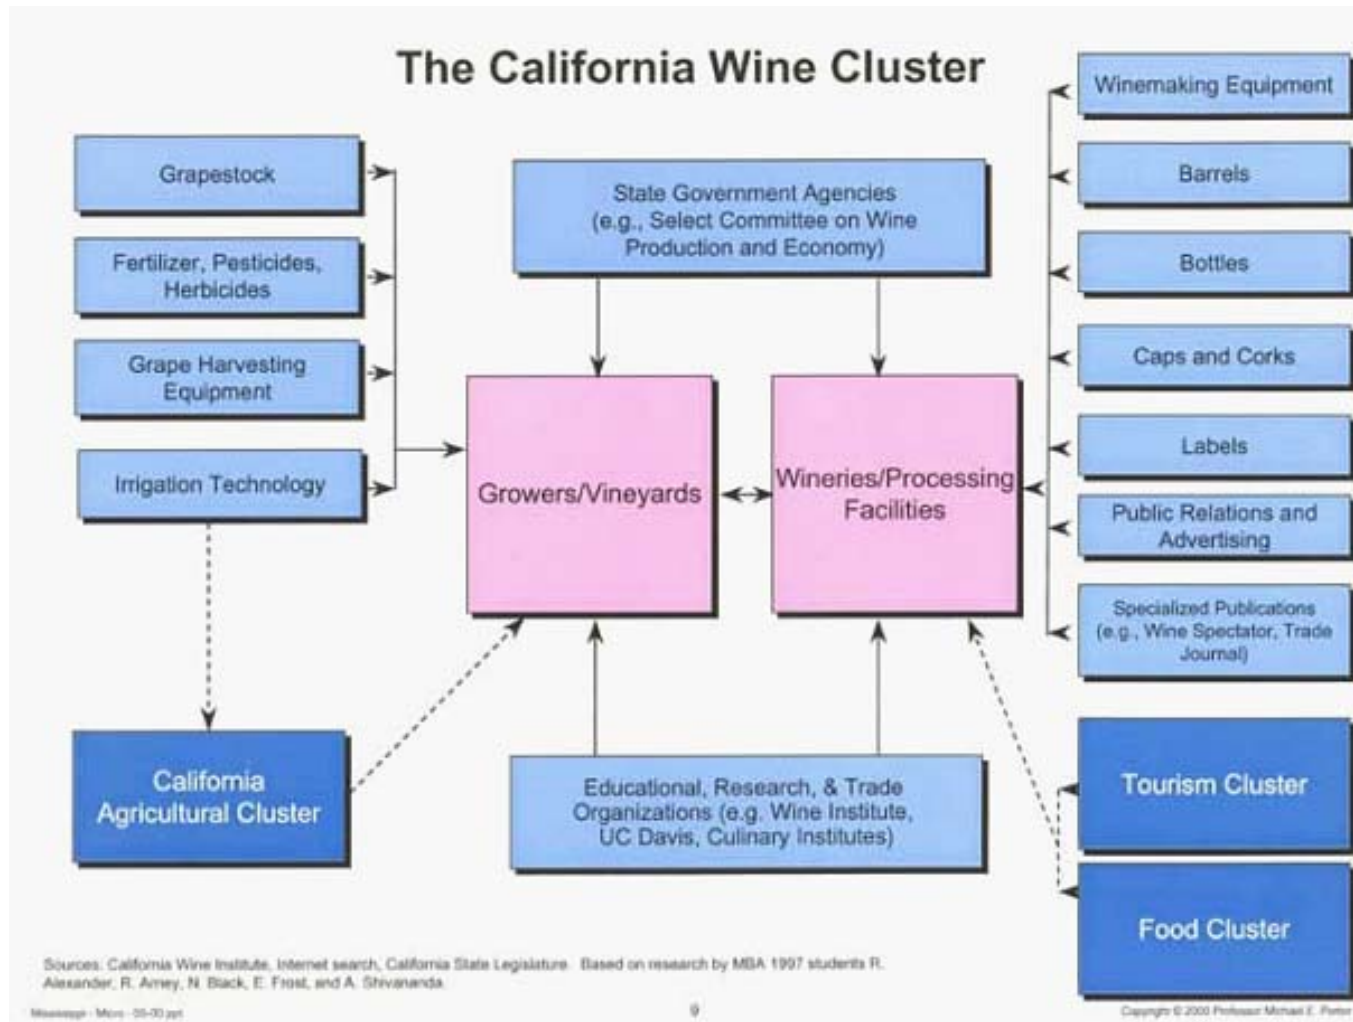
The California Wine Cluster

Grapestock

Fertilizer, Pesticides, Herbicides

Grape Harvesting Equipment

Irrigation Technology

State Government Agencies (e.g., Select Committee on Wine Production and Economy)

Growers/Vineyards

Wineries/Processing Facilities

Winemaking Equipment

Barrels

Bottles

Caps and Corks

Labels

Public Relations and Advertising

Specialized Publications (e.g., Wine Spectator, Trade Journal)

California Agricultural Cluster

Educational, Research, & Trade Organizations (e.g. Wine Institute, UC Davis, Culinary Institutes)

Tourism Cluster

Food Cluster

Sources: California Wine Institute, Internet search, California State Legislature. Based on research by MBA 1997 students R. Alexander, R. Arney, N. Black, E. Frost, and A. Shivananda.

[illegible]

9

Copyright © 2000 Professor Michael E. Porter